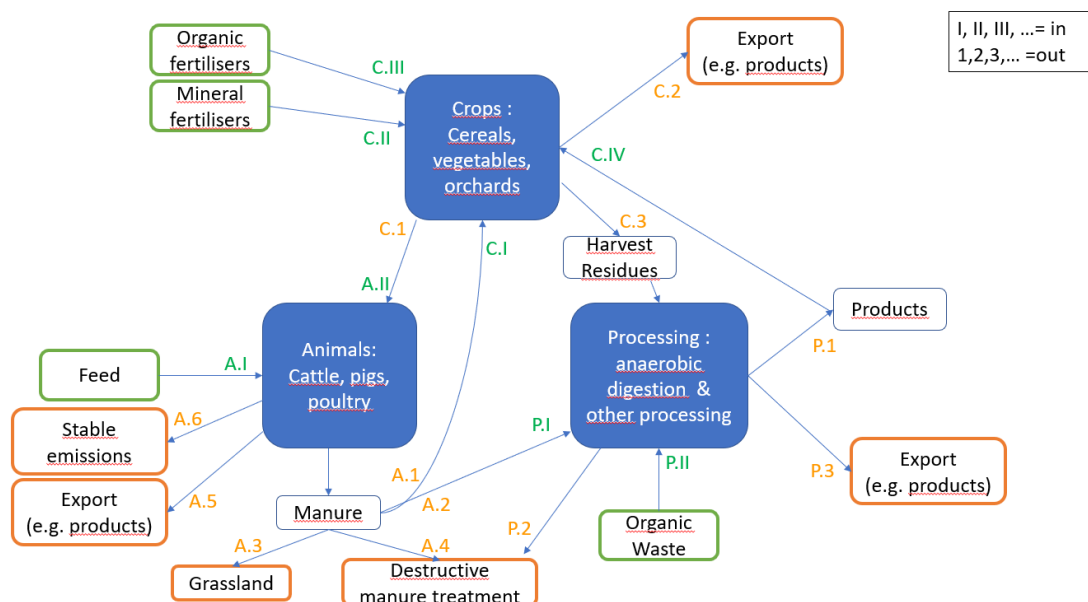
I, II, III, …= in
1,2,3,… =out

Organic fertilisers

Mineral fertilisers

C.III

C.II

Crops : Cereals, vegetables, orchards

Export (e.g. products)

C.2

C.IV

C.1

C.I

C.3

Harvest Residues

A.II

Products

Animals: Cattle, pigs, poultry

Processing : anaerobic digestion & other processing

P.1

Feed

A.I

Stable emissions

A.6

P.I

Export (e.g. products)

P.3

A.1

Export (e.g. products)

A.5

Manure

A.2

P.II

A.3

A.4

P.2

Organic Waste

Grassland

Destructive manure treatment